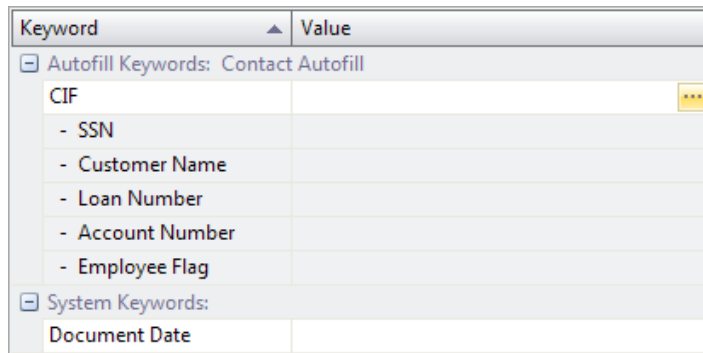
| Keyword | Value |
|---|---|
| Autofill Keywords: Contact Autofill | |
| CIF | ... |
| - SSN | |
| - Customer Name | |
| - Loan Number | |
| - Account Number | |
| - Employee Flag | |
| System Keywords: | |
| Document Date | |